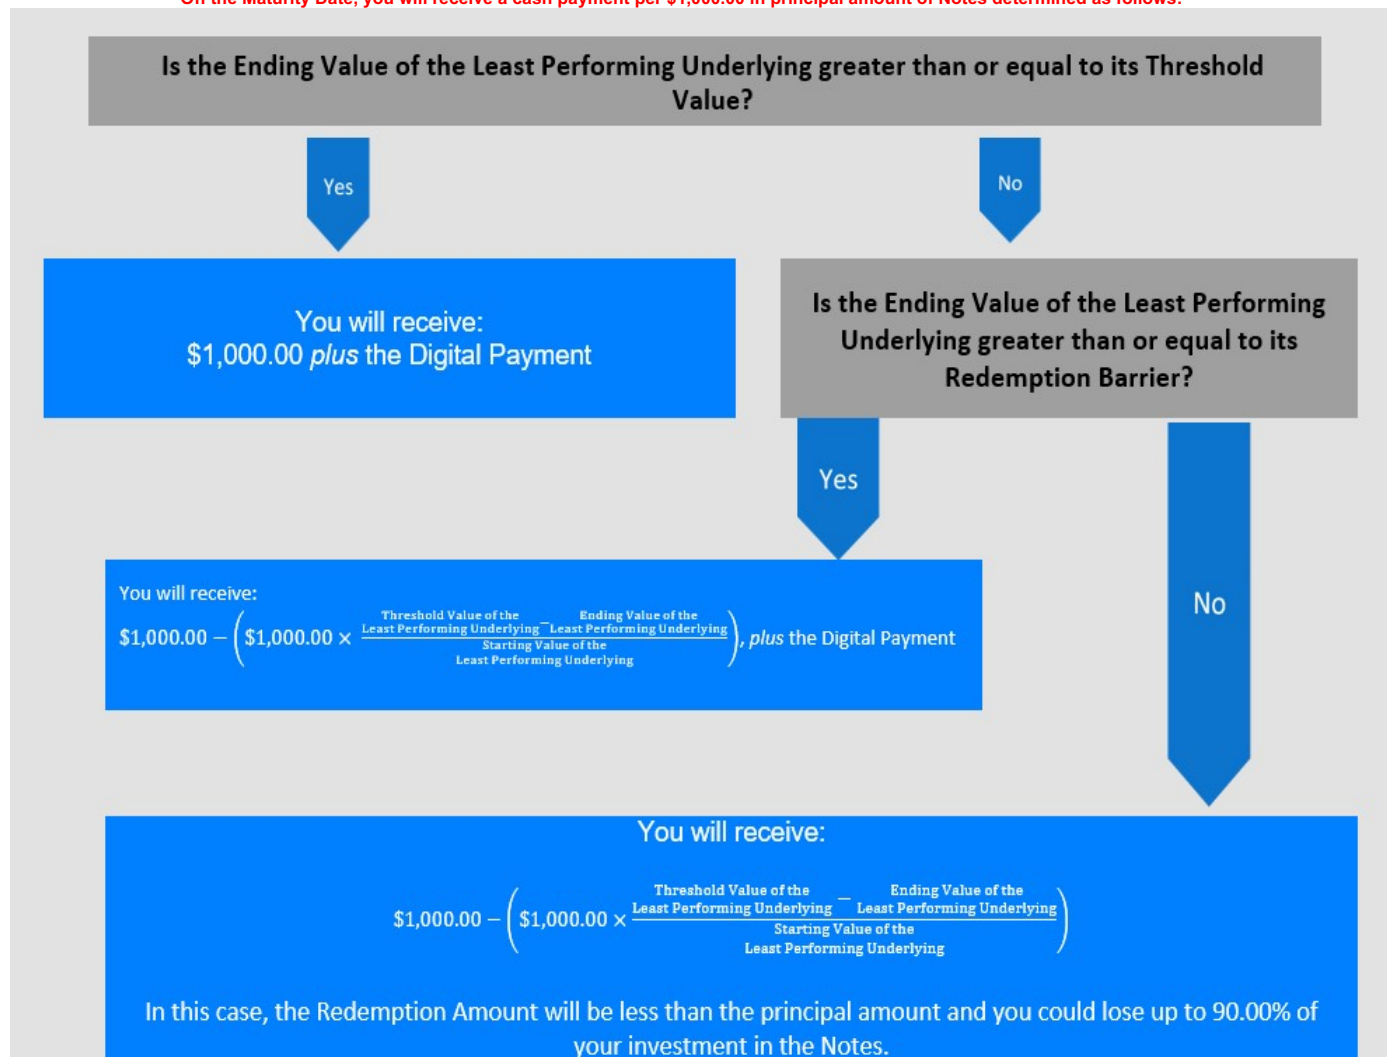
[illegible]

Is the Ending Value of the Least Performing Underlying greater than or equal to its Threshold Value?

Yes

No

You will receive:
$1,000.00 *plus* the Digital Payment

Is the Ending Value of the Least Performing Underlying greater than or equal to its Redemption Barrier?

Yes

You will receive:
$\$1{,}000.00 - \left(\$1{,}000.00 \times \frac{\text{Threshold Value of the Least Performing Underlying} - \text{Ending Value of the Least Performing Underlying}}{\text{Starting Value of the Least Performing Underlying}}\right)$, *plus* the Digital Payment

No

You will receive:
$\$1{,}000.00 - \left(\$1{,}000.00 \times \frac{\text{Threshold Value of the Least Performing Underlying} - \text{Ending Value of the Least Performing Underlying}}{\text{Starting Value of the Least Performing Underlying}}\right)$

In this case, the Redemption Amount will be less than the principal amount and you could lose up to 90.00% of your investment in the Notes.